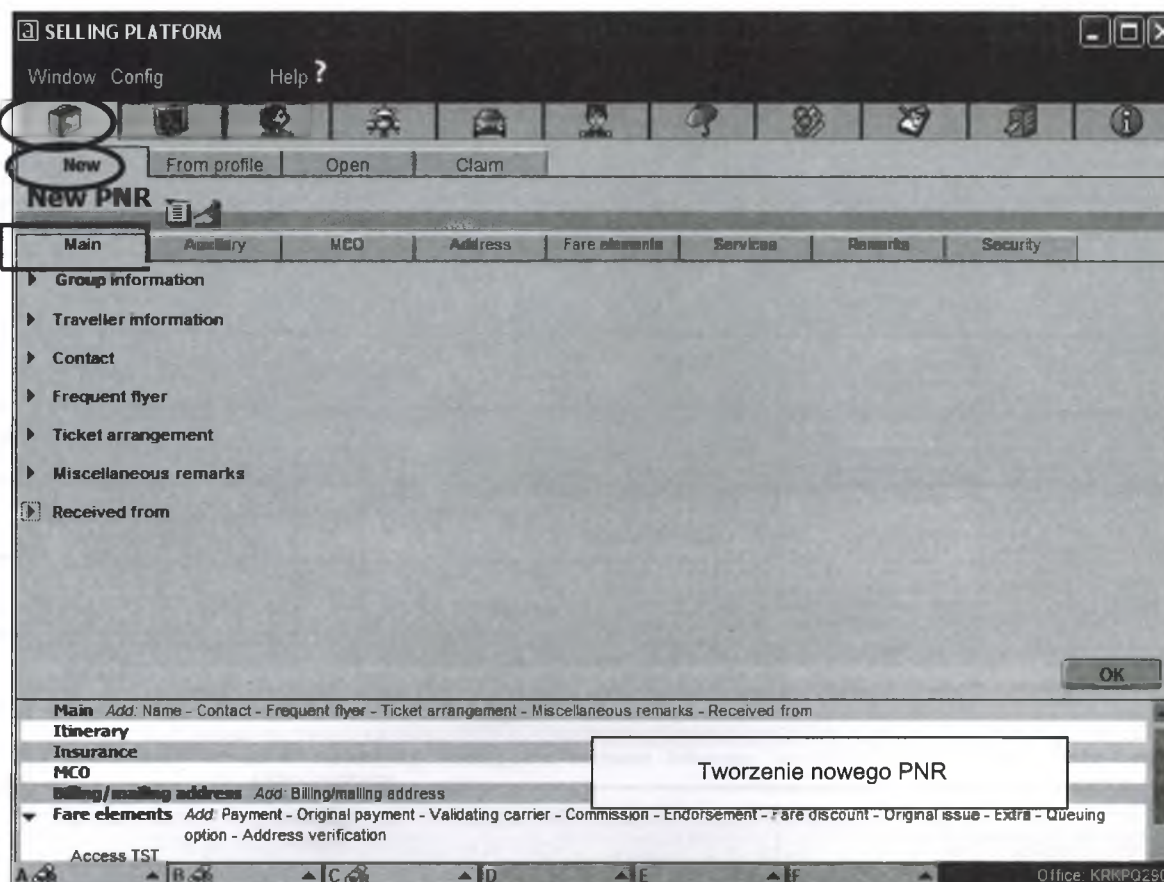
SELLING PLATFORM

Window Config Help ?

New From profile Open Claim

New PNR

Main Auxiliary MCO Address Fare elements Services Remarks Security

Group information

Traveller information

Contact

Frequent flyer

Ticket arrangement

Miscellaneous remarks

Received from

OK

Main Add: Name - Contact - Frequent flyer - Ticket arrangement - Miscellaneous remarks - Received from

Itinerary

Insurance

MCO

Billing/mailing address Add: Billing/mailing address

Fare elements Add: Payment - Original payment - Validating carrier - Commission - Endorsement - Fare discount - Original issue - Extra - Queuing option - Address verification

Access TST

Tworzenie nowego PNR

A B C D E F

Office: KRKPQ25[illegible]